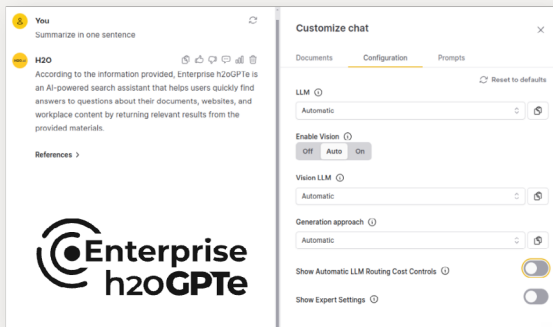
You
Summarize in one sentence

H2O
According to the information provided, Enterprise h2oGPTe is an AI-powered search assistant that helps users quickly find answers to questions about their documents, websites, and workplace content by returning relevant results from the provided materials.

References >

Enterprise h2oGPTe

Customize chat

Documents Configuration Prompts

Reset to defaults

LLM

Automatic

Enable Vision

Off Auto On

Vision LLM

Automatic

Generation approach

Automatic

Show Automatic LLM Routing Cost Controls

Show Expert Settings